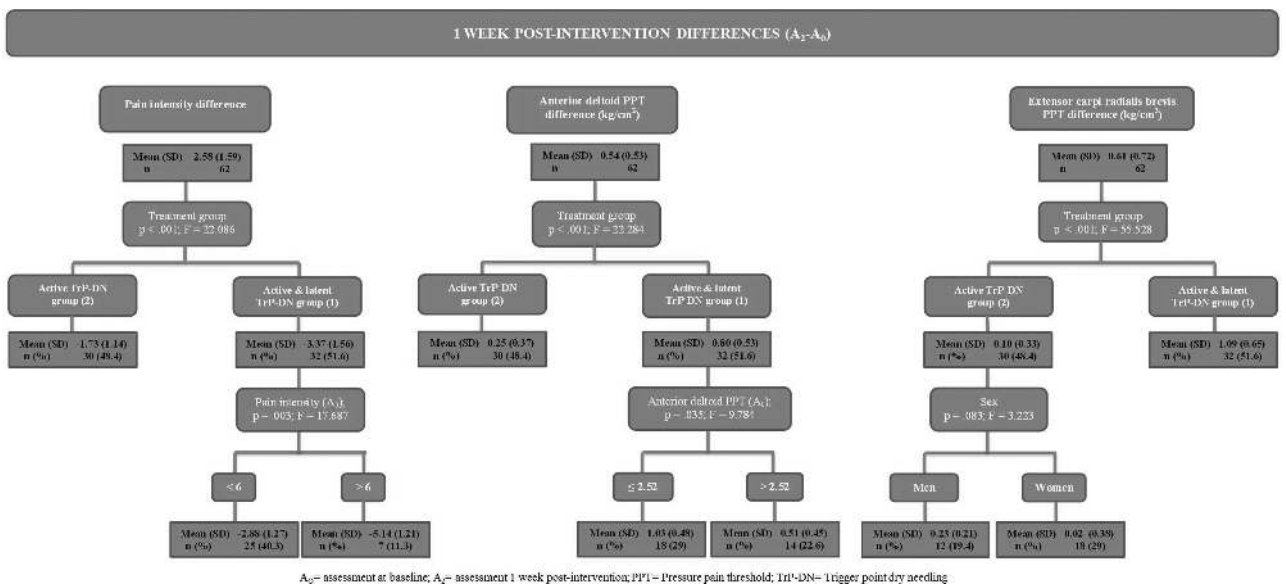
1 WEEK POST-INTERVENTION DIFFERENCES ($A_1$-$A_0$)

Pain intensity difference

Mean (SD) -2.58 (1.59)
n 62

Treatment group
p < .001; F = 22.086

Active TrP-DN group (2)

Mean (SD) -1.73 (1.14)
n (%) 30 (48.4)

Active & latent TrP-DN group (1)

Mean (SD) -3.37 (1.56)
n (%) 32 (51.6)

Pain intensity ($A_0$);
p = .003; F = 17.687

< 6

Mean (SD) -2.88 (1.27)
n (%) 25 (40.3)

> 6

Mean (SD) -5.14 (1.21)
n (%) 7 (11.3)

Anterior deltoid PPT difference (kg/cm$^2$)

Mean (SD) 0.54 (0.53)
n 62

Treatment group
p < .001; F = 22.284

Active TrP DN group (2)

Mean (SD) 0.25 (0.37)
n (%) 30 (48.4)

Active & latent TrP DN group (1)

Mean (SD) 0.80 (0.53)
n (%) 32 (51.6)

Anterior deltoid PPT ($A_0$);
p = .035; F = 9.784

≤ 2.52

Mean (SD) 1.03 (0.48)
n (%) 18 (29)

> 2.52

Mean (SD) 0.51 (0.45)
n (%) 14 (22.6)

Extensor carpi radialis brevis PPT difference (kg/cm$^2$)

Mean (SD) 0.61 (0.72)
n 62

Treatment group
p < .001; F = 55.528

Active TrP DN group (2)

Mean (SD) 0.10 (0.33)
n (%) 30 (48.4)

Sex
p = .083; F = 3.223

Men

Mean (SD) 0.23 (0.21)
n (%) 12 (19.4)

Women

Mean (SD) 0.02 (0.38)
n (%) 18 (29)

Active & latent TrP-DN group (1)

Mean (SD) 1.09 (0.65)
n (%) 32 (51.6)

$A_0$= assessment at baseline; $A_1$= assessment 1 week post-intervention; PPT= Pressure pain threshold; TrP-DN= Trigger point dry needling